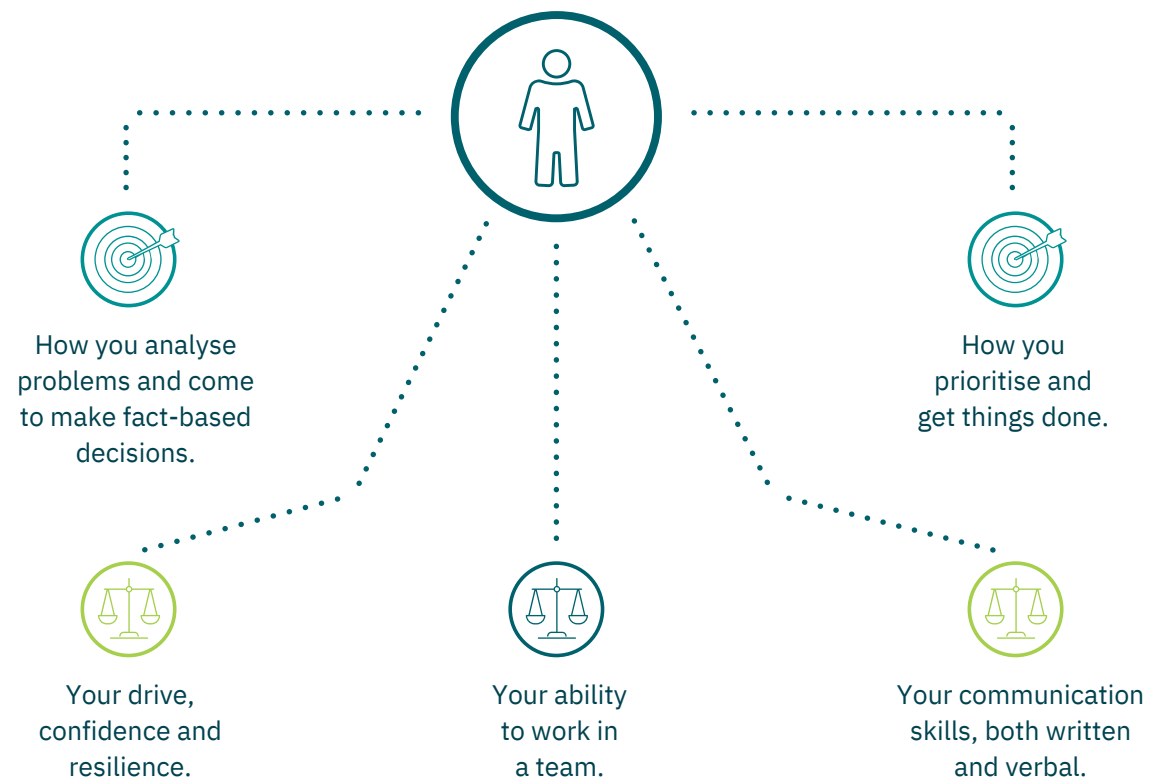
How you analyse problems and come to make fact-based decisions.

How you prioritise and get things done.

Your drive, confidence and resilience.

Your ability to work in a team.

Your communication skills, both written and verbal.